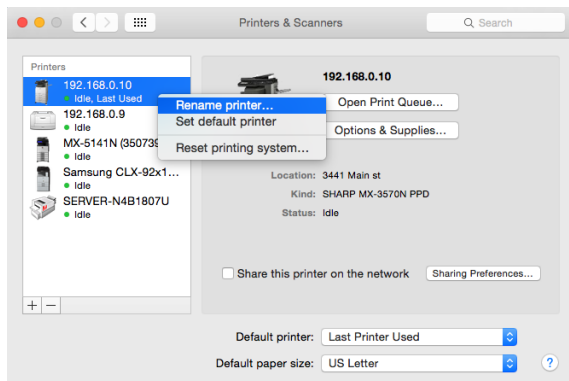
Printers & Scanners

Search

Printers

192.168.0.10
Idle, Last Used

192.168.0.9
Idle

MX-5141N (350739
Idle

Samsung CLX-92x1...
Idle

SERVER-N4B1807U
Idle

Rename printer...
Set default printer
Reset printing system...

192.168.0.10

Open Print Queue...

Options & Supplies...

Location: 3441 Main st
Kind: SHARP MX-3570N PPD
Status: Idle

Share this printer on the network

Sharing Preferences...

+ −

Default printer: Last Printer Used

Default paper size: US Letter

?